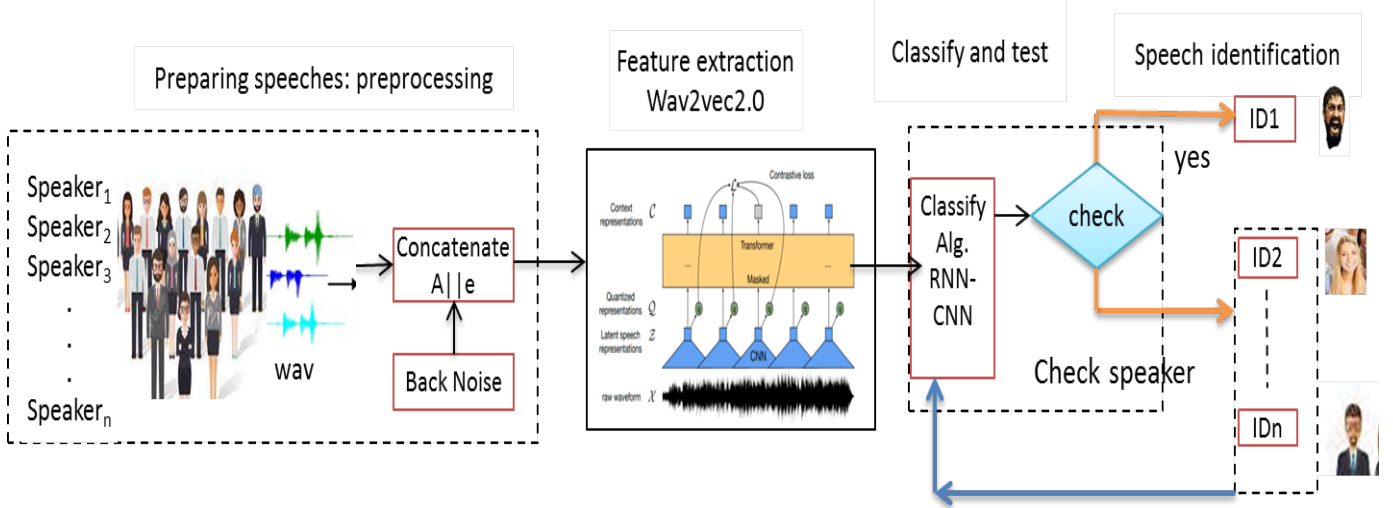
Preparing speeches: preprocessing

Feature extraction Wav2vec2.0

Classify and test

Speech identification

Speaker$_1$
Speaker$_2$
Speaker$_3$
.
.
.
Speaker$_n$

wav

Concatenate A||e

Back Noise

Contrastive loss

Context representations $\mathcal{C}$

$\mathcal{L}$

Transformer

Masked

Quantized representations $\mathcal{Q}$

Latent speech representations $\mathcal{Z}$

CNN

raw waveform $\mathcal{X}$

Classify Alg. RNN-CNN

check

yes

Check speaker

ID1

ID2

IDn